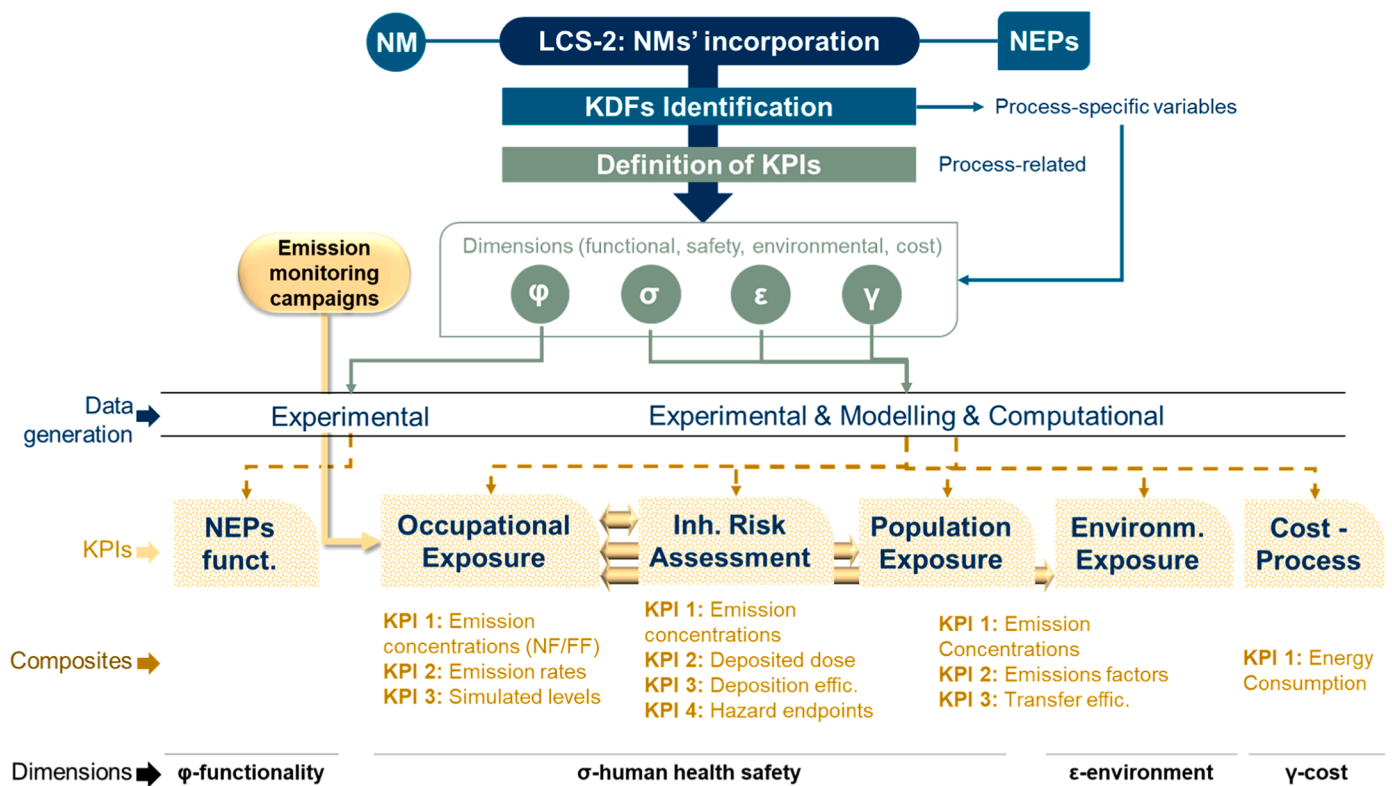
NM

LCS-2: NMs' incorporation

NEPs

KDFs Identification

Process-specific variables

Definition of KPIs

Process-related

Emission monitoring campaigns

Dimensions (functional, safety, environmental, cost)

φ

σ

ε

γ

Data generation

Experimental

Experimental & Modelling & Computational

KPIs

NEPs funct.

Occupational Exposure

Inh. Risk Assessment

Population Exposure

Environm. Exposure

Cost - Process

Composites

KPI 1: Emission concentrations (NF/FF)
KPI 2: Emission rates
KPI 3: Simulated levels

KPI 1: Emission concentrations
KPI 2: Deposited dose
KPI 3: Deposition effic.
KPI 4: Hazard endpoints

KPI 1: Emission Concentrations
KPI 2: Emissions factors
KPI 3: Transfer effic.

KPI 1: Energy Consumption

Dimensions

φ-functionality

σ-human health safety

ε-environment

γ-cost